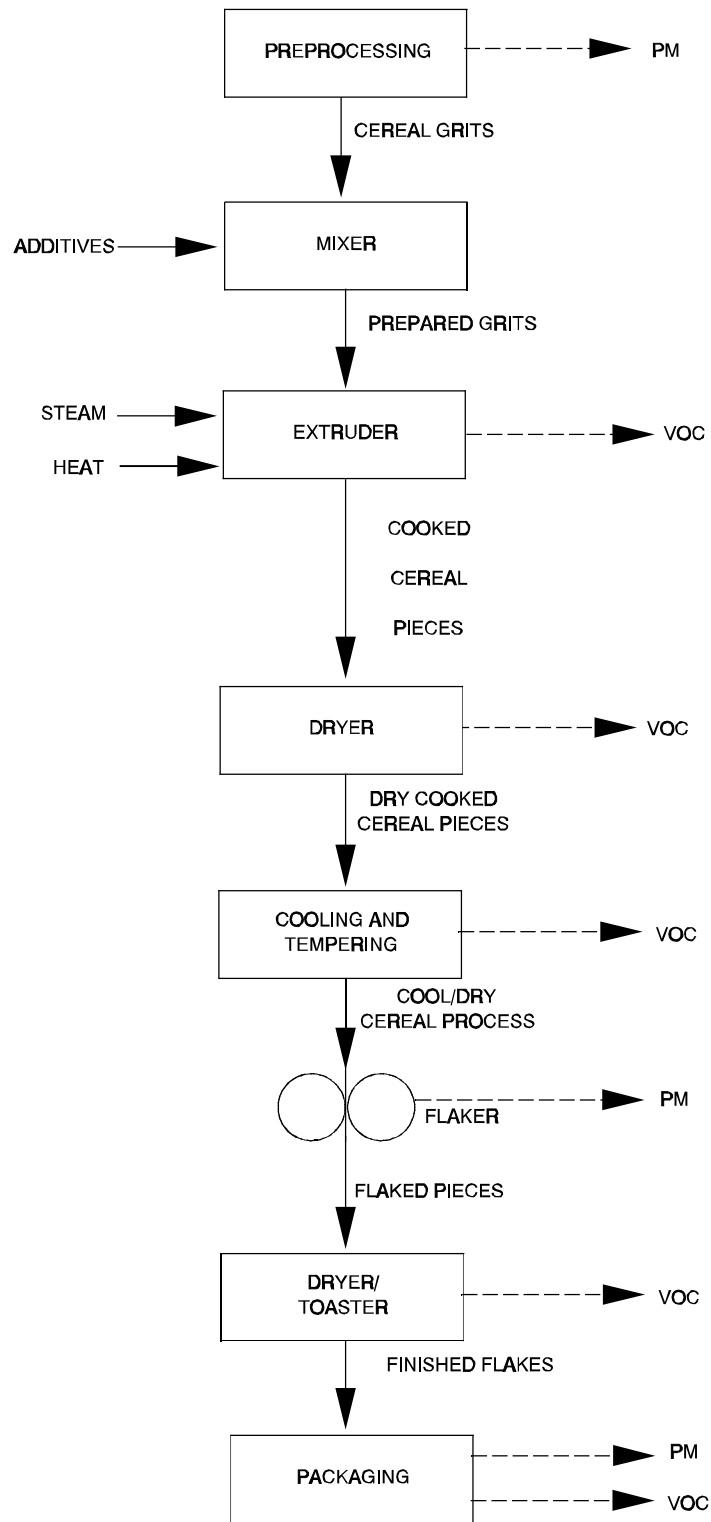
PREPROCESSING

PM

CEREAL GRITS

ADDITIVES

MIXER

PREPARED GRITS

STEAM

HEAT

EXTRUDER

VOC

COOKED CEREAL PIECES

DRYER

VOC

DRY COOKED CEREAL PIECES

COOLING AND TEMPERING

VOC

COOL/DRY CEREAL PROCESS

FLAKER

PM

FLAKED PIECES

DRYER/ TOASTER

VOC

FINISHED FLAKES

PACKAGING

PM

VOC